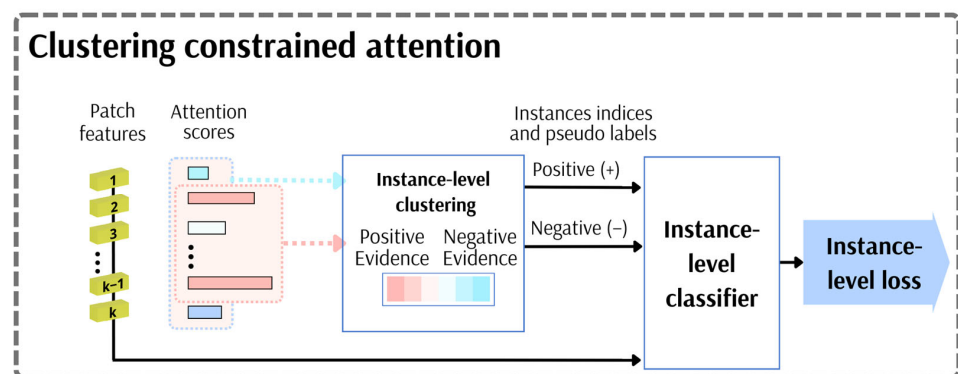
Clustering constrained attention

Patch features

1
2
3
⋮
k−1
k

Attention scores

Instances indices and pseudo labels

Instance-level clustering

Positive Evidence

Negative Evidence

Positive (+)

Negative (−)

Instance-level classifier

Instance-level loss